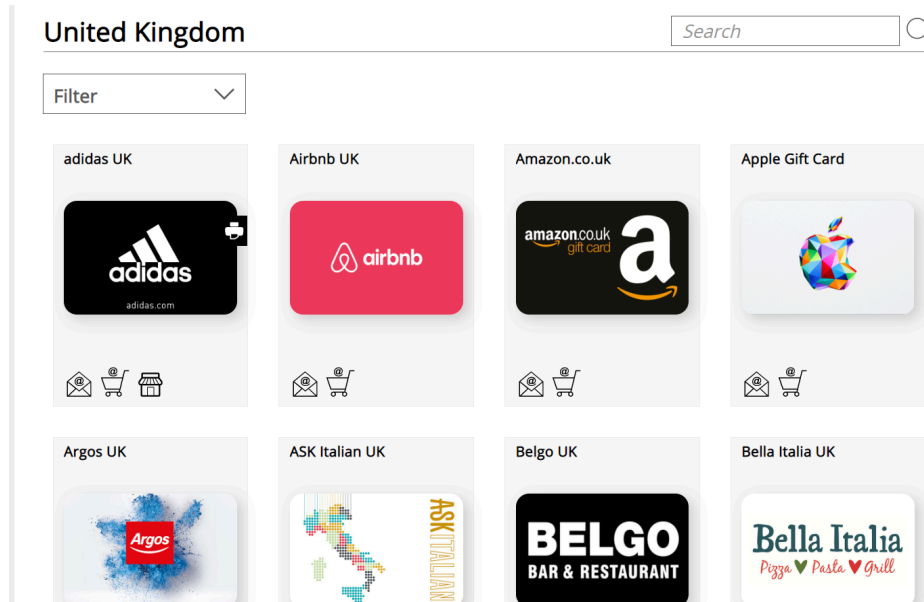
United Kingdom

Search

Filter

adidas UK

adidas

adidas.com

Airbnb UK

airbnb

Amazon.co.uk

amazon.co.uk gift card

a

Apple Gift Card

Argos UK

Argos

ASK Italian UK

ASK ITALIAN

Belgo UK

BELGO

BAR & RESTAURANT

Bella Italia UK

Bella Italia

Pizza Pasta Grill